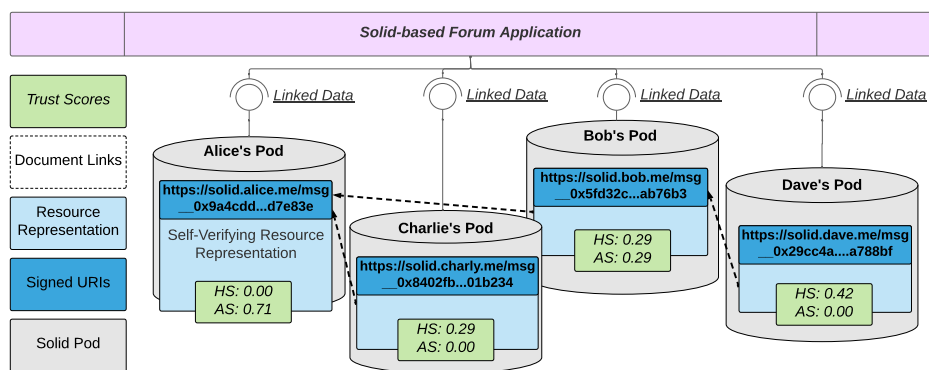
Solid-based Forum Application

Trust Scores

Document Links

Resource Representation

Signed URIs

Solid Pod

Linked Data

Linked Data

Linked Data

Linked Data

Alice's Pod

https://solid.alice.me/msg __0x9a4cdd...d7e83e

Self-Verifying Resource Representation

HS: 0.00
AS: 0.71

Charlie's Pod

https://solid.charly.me/msg __0x8402fb...01b234

HS: 0.29
AS: 0.00

Bob's Pod

https://solid.bob.me/msg __0x5fd32c...ab76b3

HS: 0.29
AS: 0.29

Dave's Pod

https://solid.dave.me/msg __0x29cc4a....a788bf

HS: 0.42
AS: 0.00